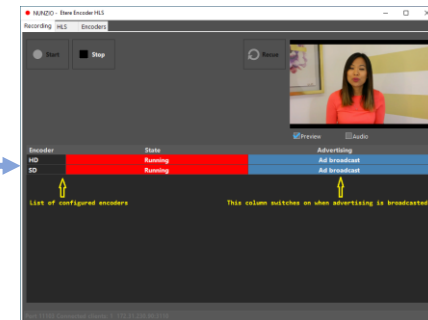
NUNZIO - Stere Encoder HLS

Recording HLS Encoders

Start Stop Reuse

Preview Audio

| Encoder | State | Advertising |
|---|---|---|
| HD | Running | Ad broadcast |
| SD | Running | Ad broadcast |

List of configured encoders

This column switches on when advertising is broadcasted

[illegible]